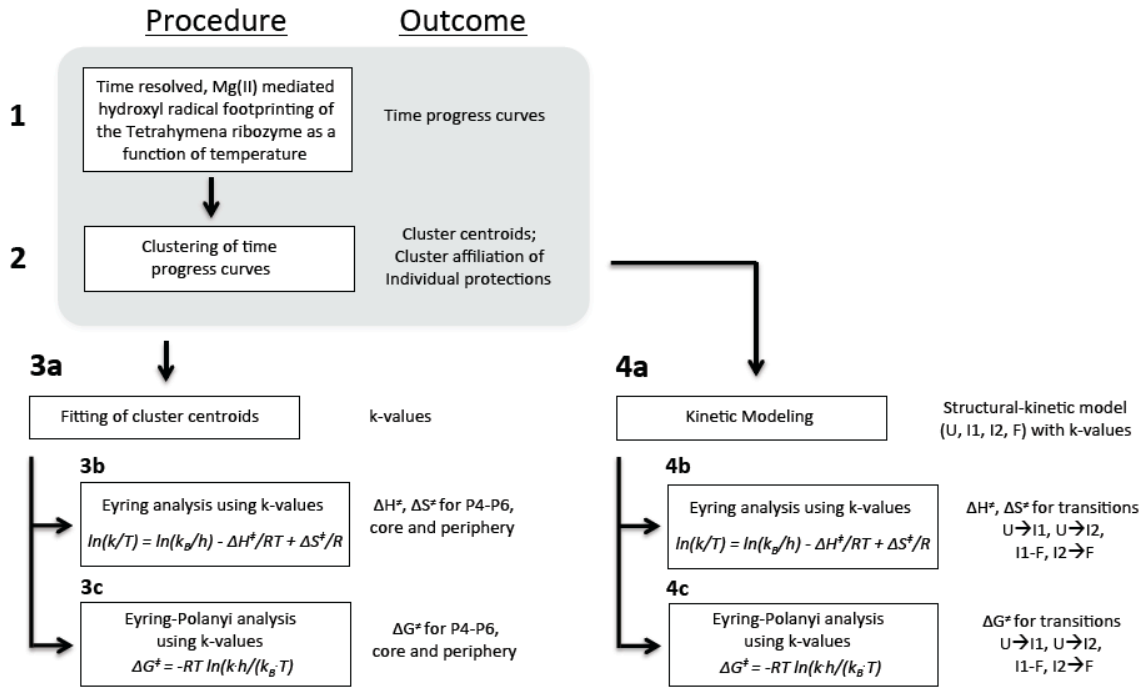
Procedure

Outcome

1

Time resolved, Mg(II) mediated hydroxyl radical footprinting of the Tetrahymena ribozyme as a function of temperature

Time progress curves

2

Clustering of time progress curves

Cluster centroids; Cluster affiliation of Individual protections

3a

Fitting of cluster centroids

k-values

3b

Eyring analysis using k-values

$ln(k/T) = ln(k_B/h) - \Delta H^{\ddagger}/RT + \Delta S^{\ddagger}/R$

$\Delta H^{\ddagger}$, $\Delta S^{\ddagger}$ for P4-P6, core and periphery

3c

Eyring-Polanyi analysis using k-values

$\Delta G^{\ddagger} = -RT\, ln(k \cdot h/(k_B \cdot T)$

$\Delta G^{\ddagger}$ for P4-P6, core and periphery

4a

Kinetic Modeling

Structural-kinetic model (U, I1, I2, F) with k-values

4b

Eyring analysis using k-values

$ln(k/T) = ln(k_B/h) - \Delta H^{\ddagger}/RT + \Delta S^{\ddagger}/R$

$\Delta H^{\ddagger}$, $\Delta S^{\ddagger}$ for transitions U→I1, U→I2, I1-F, I2→F

4c

Eyring-Polanyi analysis using k-values

$\Delta G^{\ddagger} = -RT\, ln(k \cdot h/(k_B \cdot T)$

$\Delta G^{\ddagger}$ for transitions U→I1, U→I2, I1-F, I2→F